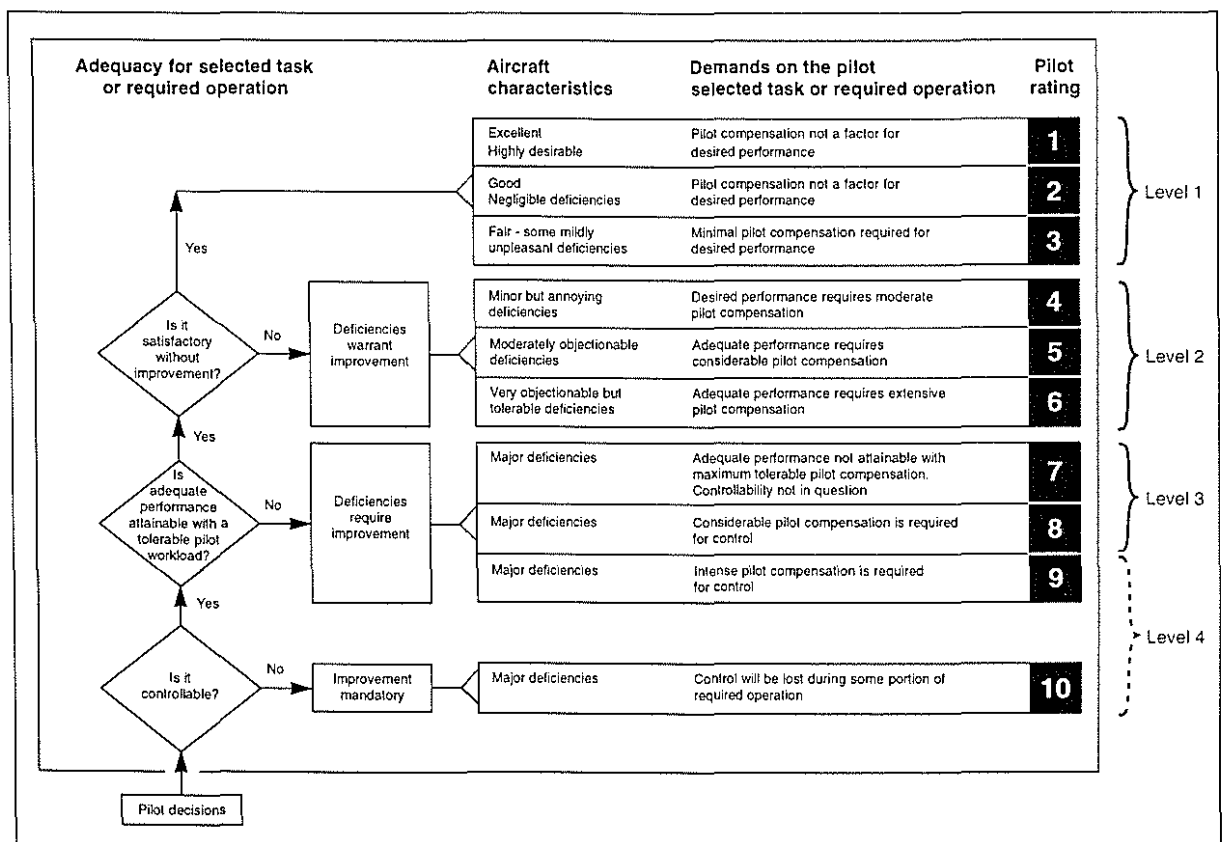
Adequacy for selected task or required operation

Aircraft characteristics

Demands on the pilot selected task or required operation

Pilot rating

| Aircraft characteristics | Demands on the pilot selected task or required operation | Pilot rating |
|---|---|---|
| Excellent Highly desirable | Pilot compensation not a factor for desired performance | 1 |
| Good Negligible deficiencies | Pilot compensation not a factor for desired performance | 2 |
| Fair - some mildly unpleasant deficiencies | Minimal pilot compensation required for desired performance | 3 |
| Minor but annoying deficiencies | Desired performance requires moderate pilot compensation | 4 |
| Moderately objectionable deficiencies | Adequate performance requires considerable pilot compensation | 5 |
| Very objectionable but tolerable deficiencies | Adequate performance requires extensive pilot compensation | 6 |
| Major deficiencies | Adequate performance not attainable with maximum tolerable pilot compensation. Controllability not in question | 7 |
| Major deficiencies | Considerable pilot compensation is required for control | 8 |
| Major deficiencies | Intense pilot compensation is required for control | 9 |
| Major deficiencies | Control will be lost during some portion of required operation | 10 |

Level 1

Level 2

Level 3

Level 4

Yes

Is it satisfactory without improvement?

No

Deficiencies warrant improvement

Yes

Is adequate performance attainable with a tolerable pilot workload?

No

Deficiencies require improvement

Yes

Is it controllable?

No

Improvement mandatory

Pilot decisions